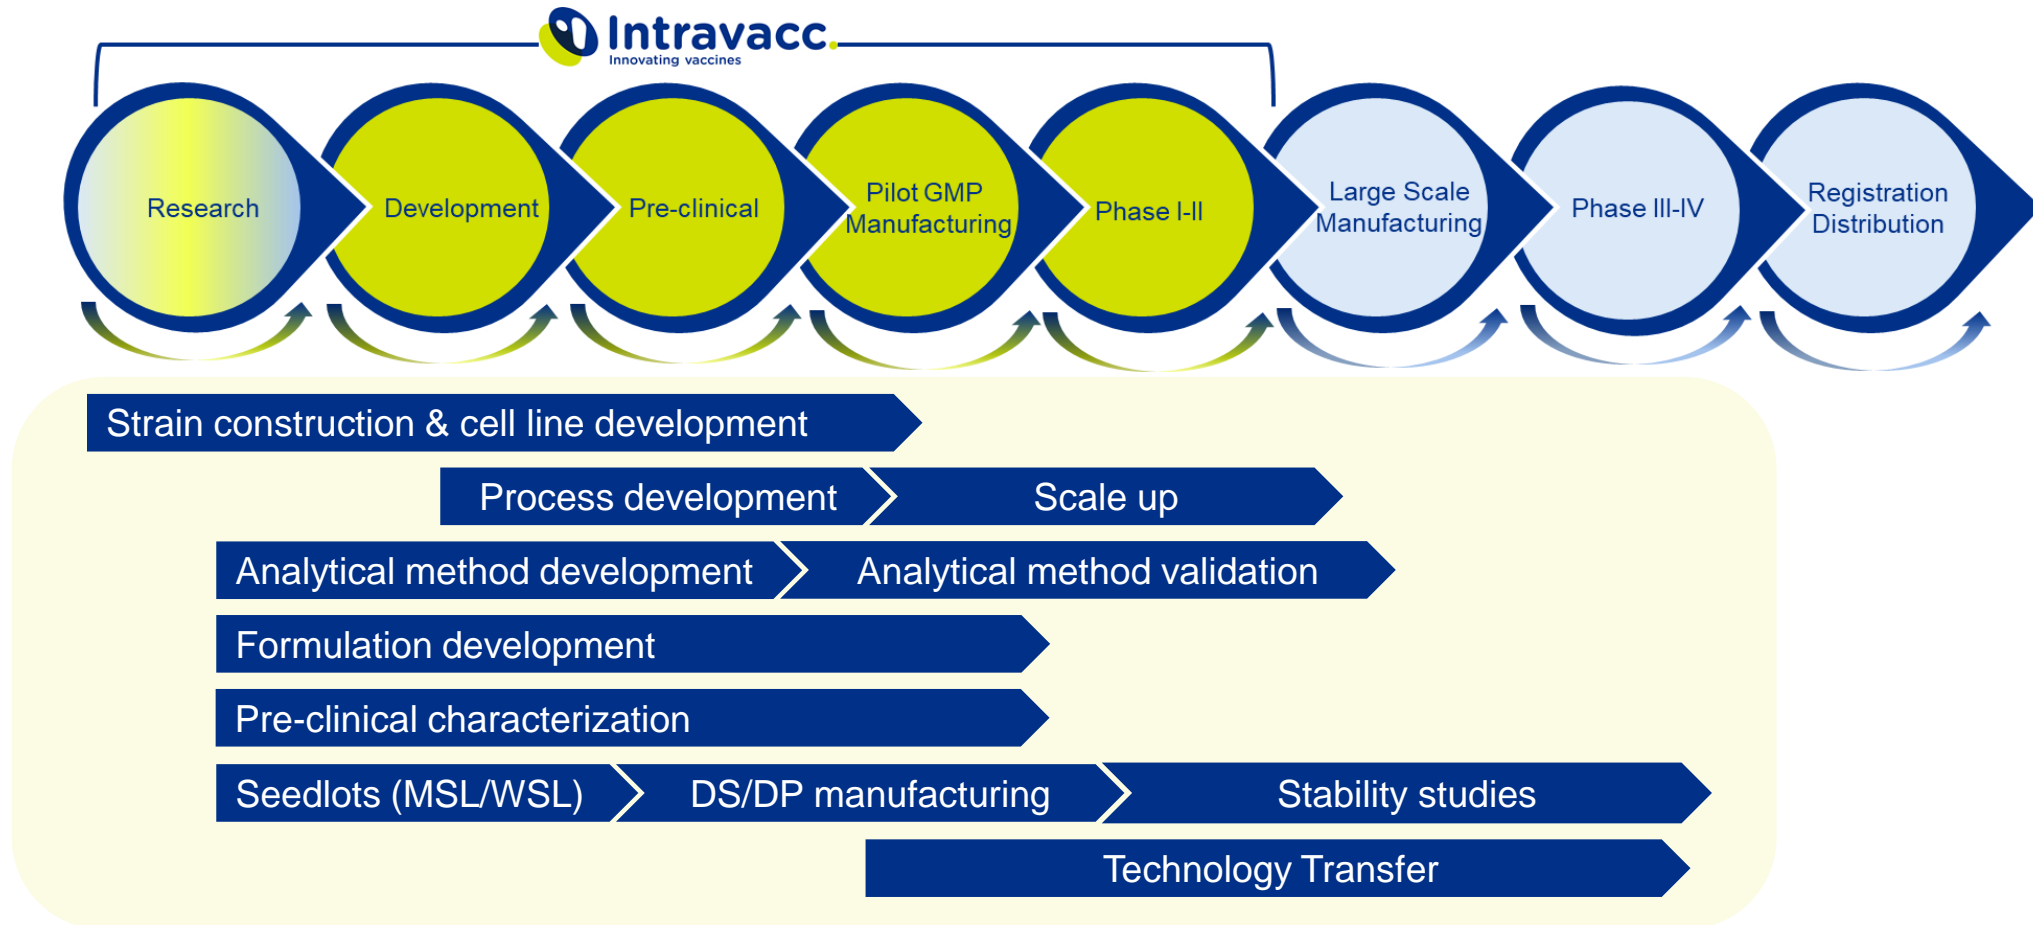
Intravacc
Innovating vaccines

Research

Development

Pre-clinical

Pilot GMP Manufacturing

Phase I-II

Large Scale Manufacturing

Phase III-IV

Registration Distribution

Strain construction & cell line development

Process development

Scale up

Analytical method development

Analytical method validation

Formulation development

Pre-clinical characterization

Seedlots (MSL/WSL)

DS/DP manufacturing

Stability studies

Technology Transfer